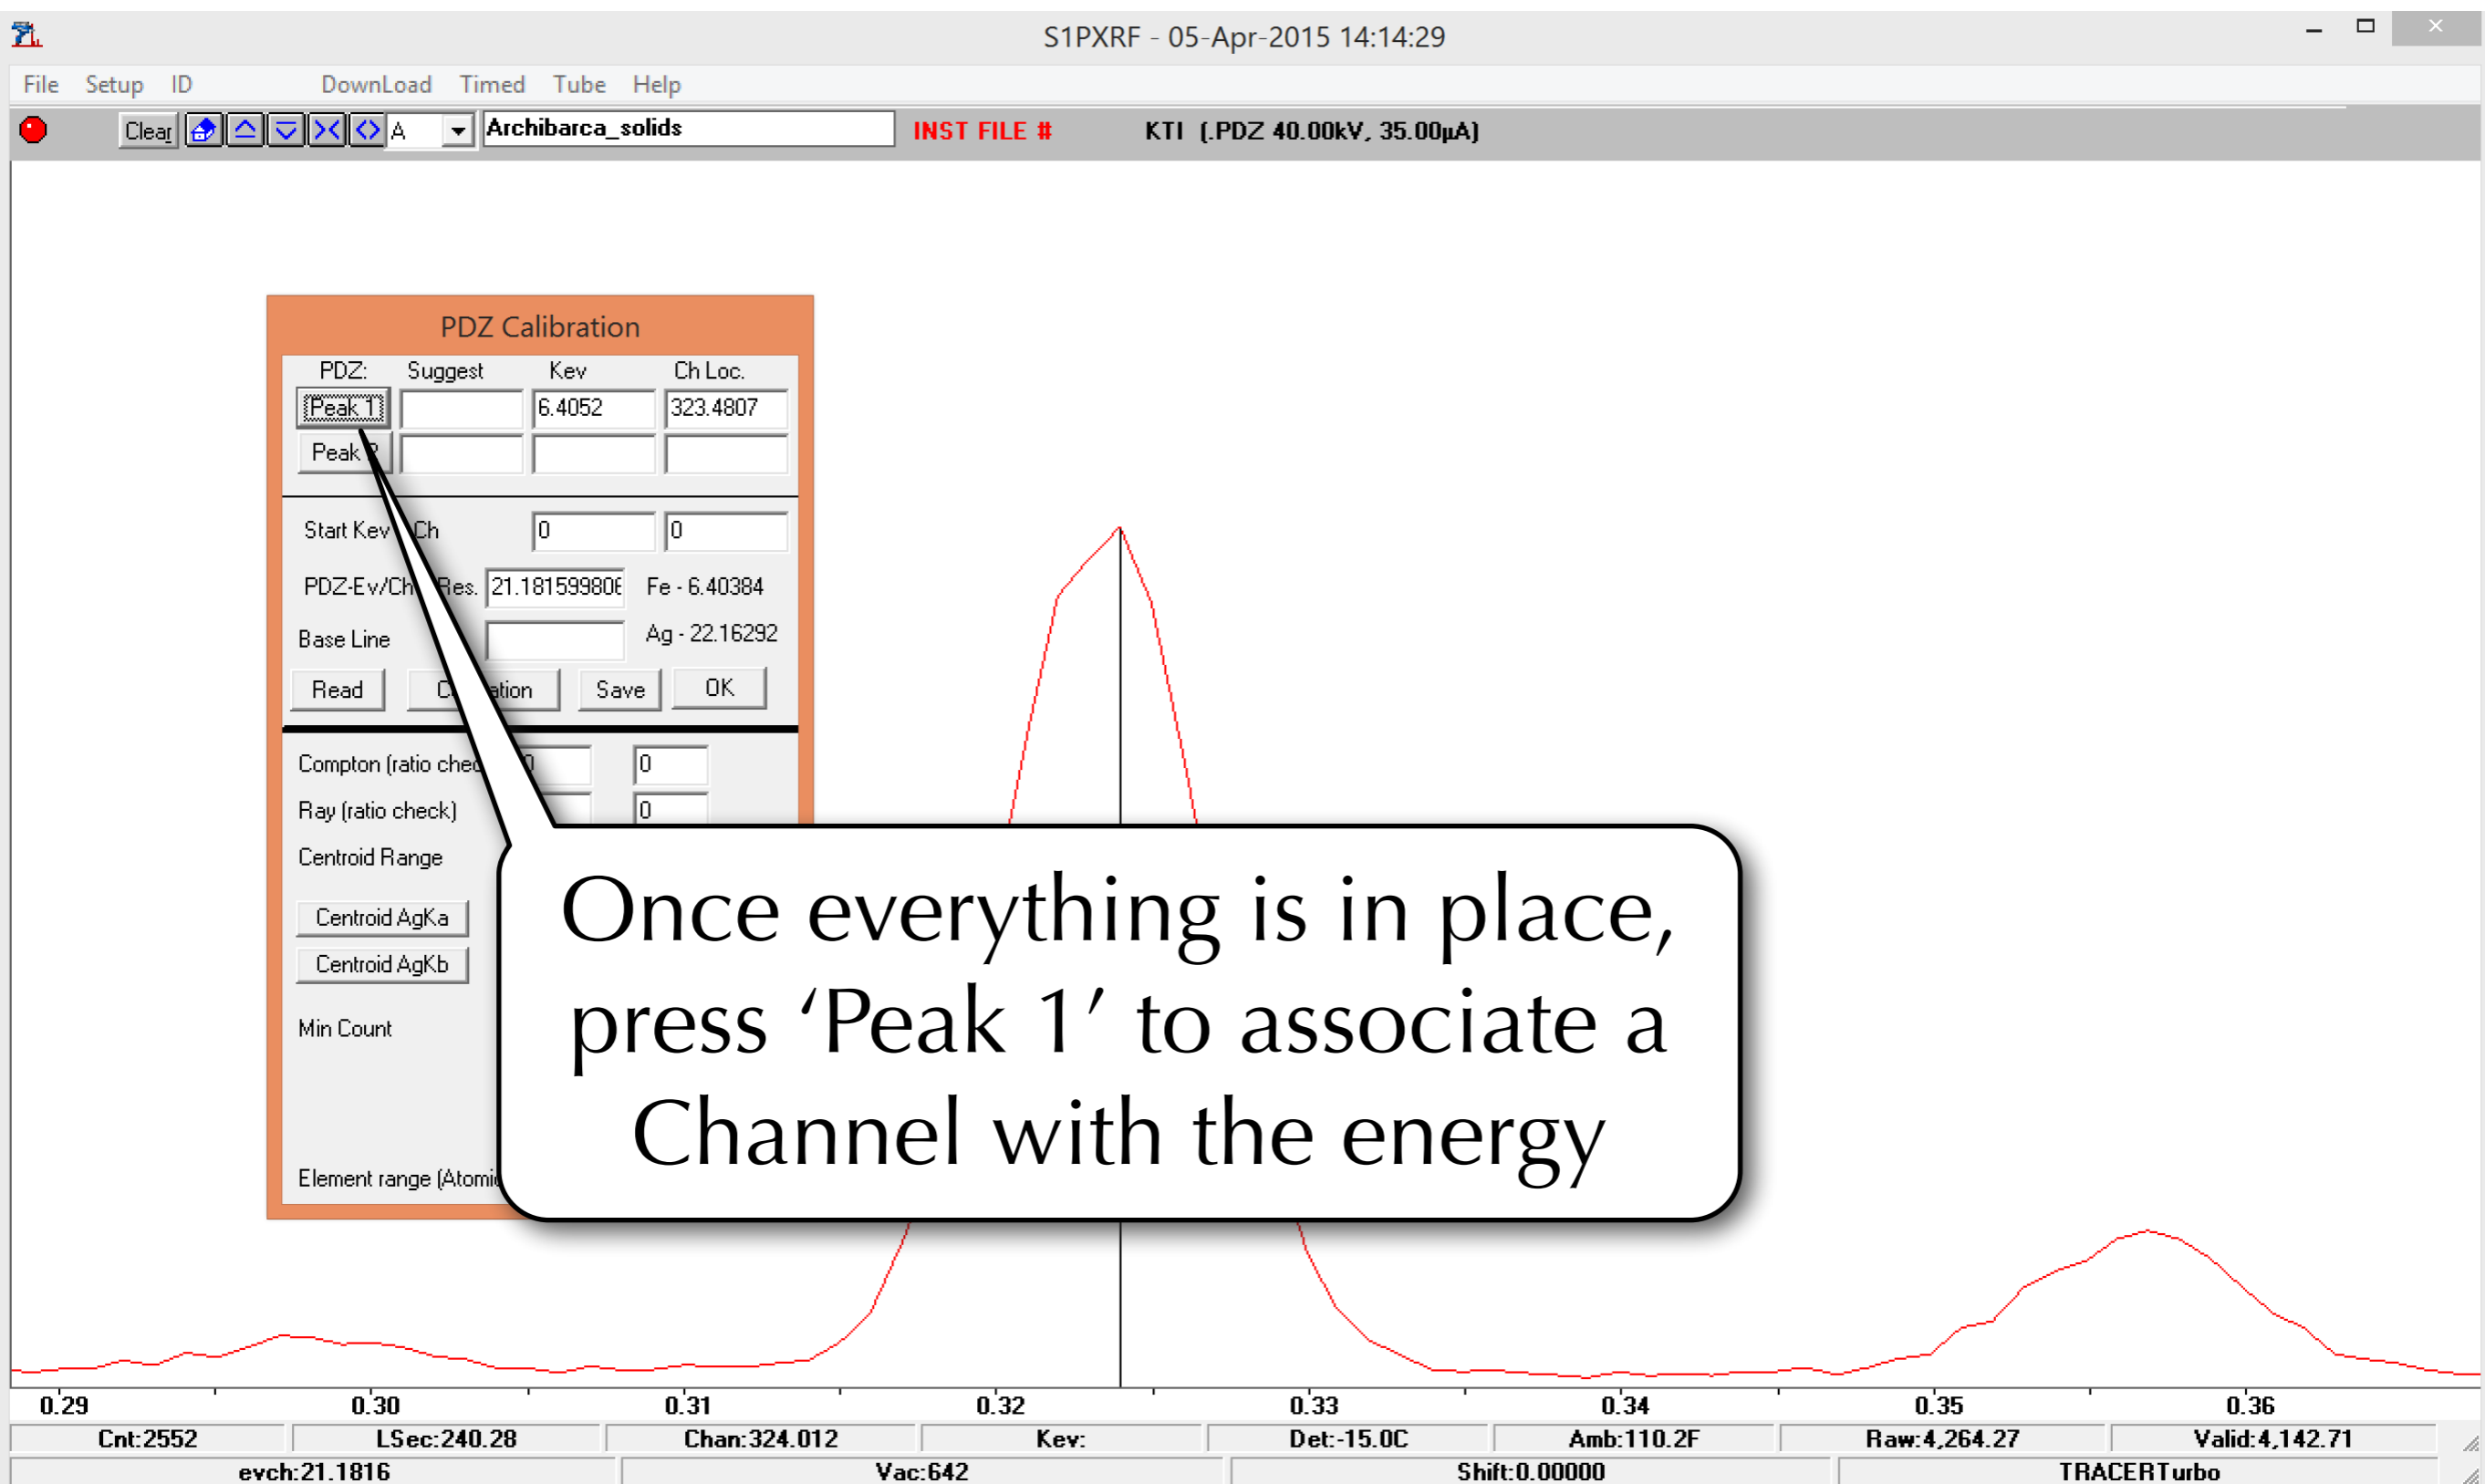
S1PXRF - 05-Apr-2015 14:14:29

File Setup ID DownLoad Timed Tube Help

Clear A Archibarca_solids INST FILE # KTI (.PDZ 40.00kV, 35.00µA)

PDZ Calibration

PDZ: Suggest Kev Ch Loc.

Peak 1 6.4052 323.4807

Peak 2

Start Kev Ch 0 0

PDZ-Ev/Ch Res. 21.18159980€ Fe - 6.40384

Base Line Ag - 22.16292

Read C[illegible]ation Save OK

Compton (ratio chec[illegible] 0

Ray (ratio check) 0

Centroid Range

Centroid AgKa

Centroid AgKb

Min Count

Element range (Atomi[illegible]

Once everything is in place, press ‘Peak 1’ to associate a Channel with the energy

0.29 0.30 0.31 0.32 0.33 0.34 0.35 0.36

| Cnt:2552 | LSec:240.28 | Chan:324.012 | Kev: | Det:-15.0C | Amb:110.2F | Raw:4,264.27 | Valid:4,142.71 |
|---|---|---|---|---|---|---|---|

| evch:21.1816 | Vac:642 | Shift:0.00000 | TRACERTurbo |
|---|---|---|---|